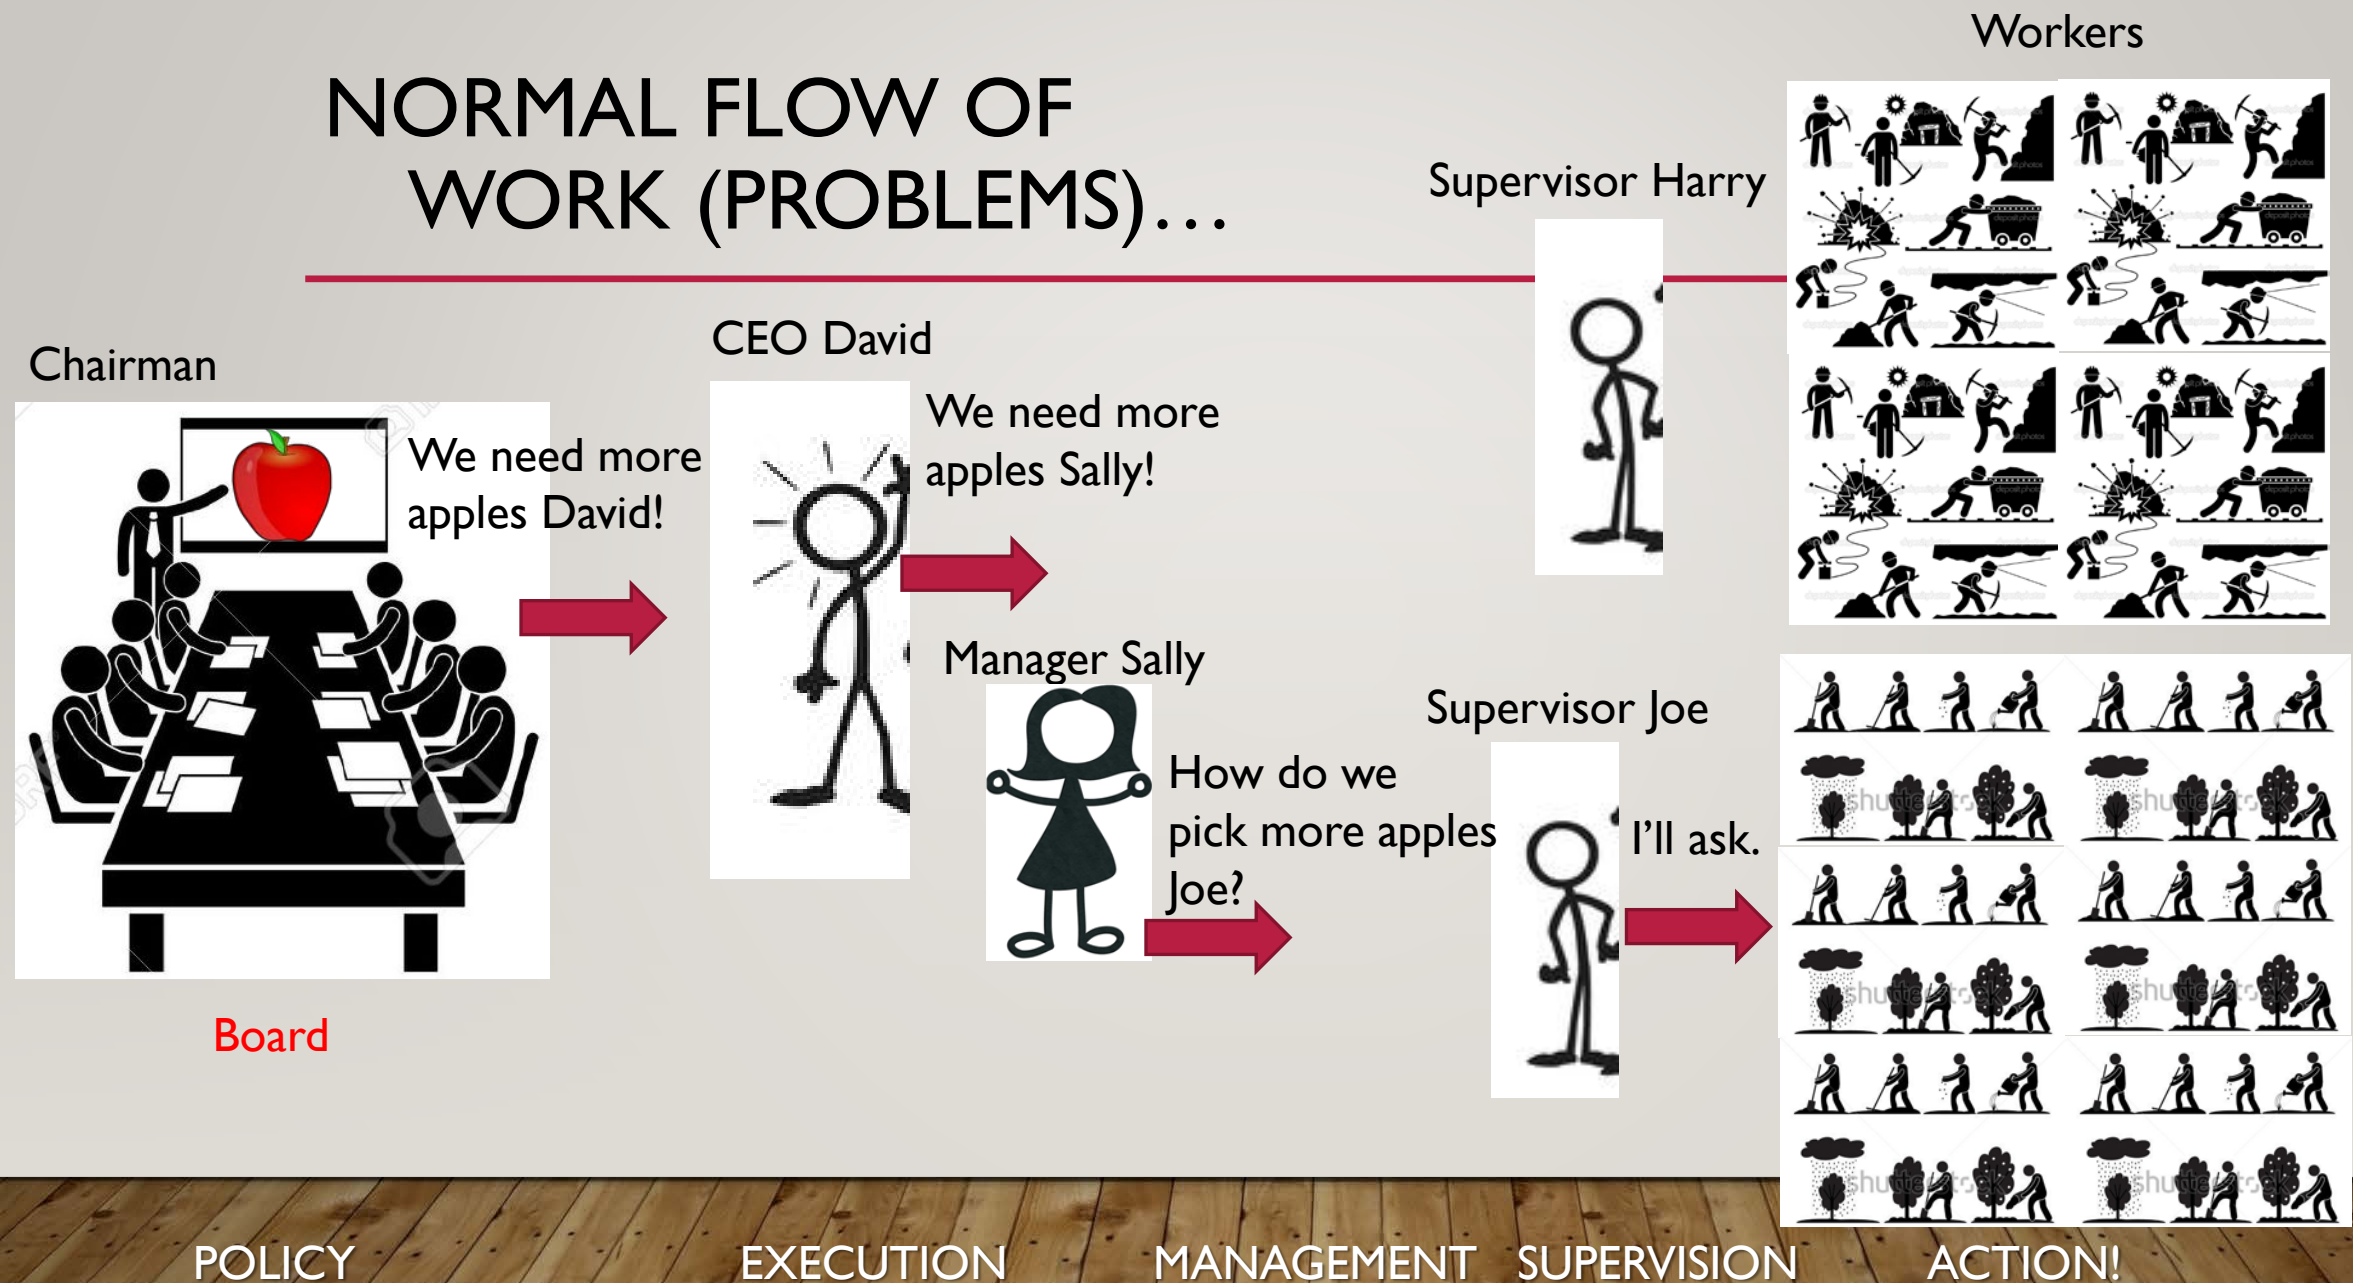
NORMAL FLOW OF WORK (PROBLEMS)…

Workers

Supervisor Harry

CEO David

Chairman

We need more apples David!

We need more apples Sally!

Manager Sally

Supervisor Joe

How do we pick more apples Joe?

I'll ask.

Board

POLICY EXECUTION MANAGEMENT SUPERVISION ACTION!